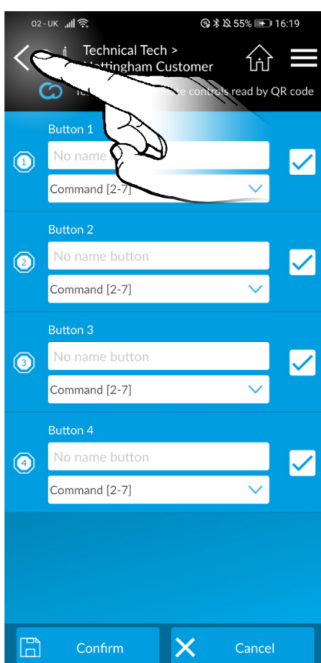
O2 - UK 55% 16:19

Technical Tech >
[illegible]ottingham Customer

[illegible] controls read by QR code

Button 1
No name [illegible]
Command [2-7]

Button 2
No name button
Command [2-7]

Button 3
No name button
Command [2-7]

Button 4
No name button
Command [2-7]

Confirm
Cancel